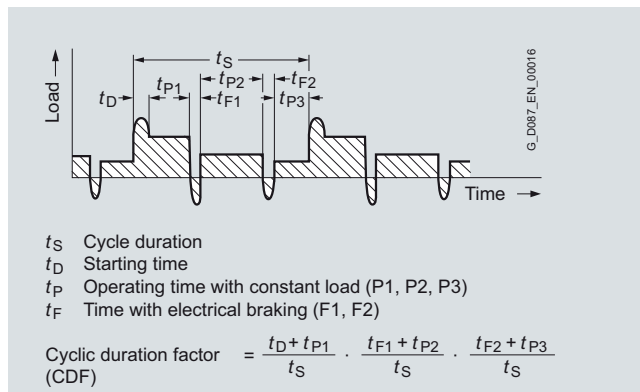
Load

$t_S$

$t_D$ $t_{P1}$ $t_{P2}$ $t_{F1}$ $t_{F2}$ $t_{P3}$

G_D087_EN_00016

Time

$t_S$ Cycle duration
$t_D$ Starting time
$t_P$ Operating time with constant load (P1, P2, P3)
$t_F$ Time with electrical braking (F1, F2)

Cyclic duration factor (CDF) $= \frac{t_D + t_{P1}}{t_S} \cdot \frac{t_{F1} + t_{P2}}{t_S} \cdot \frac{t_{F2} + t_{P3}}{t_S}$